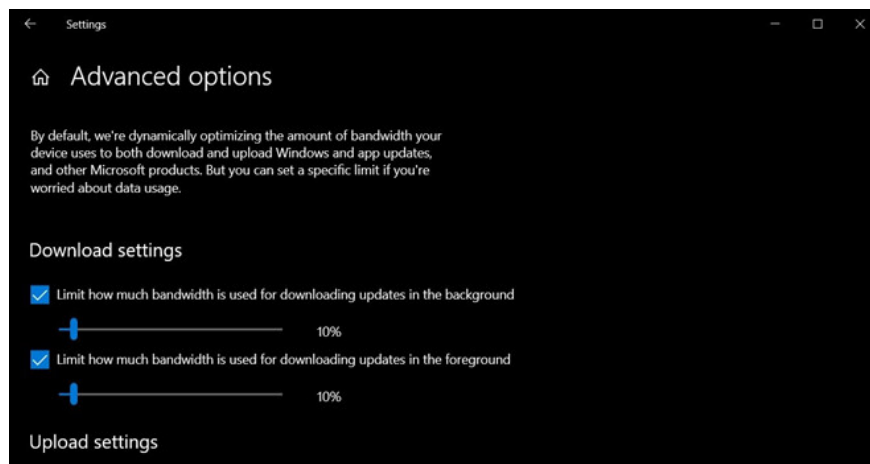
Settings

Advanced options

By default, we're dynamically optimizing the amount of bandwidth your device uses to both download and upload Windows and app updates, and other Microsoft products. But you can set a specific limit if you're worried about data usage.

Download settings

Limit how much bandwidth is used for downloading updates in the background

10%

Limit how much bandwidth is used for downloading updates in the foreground

10%

Upload settings